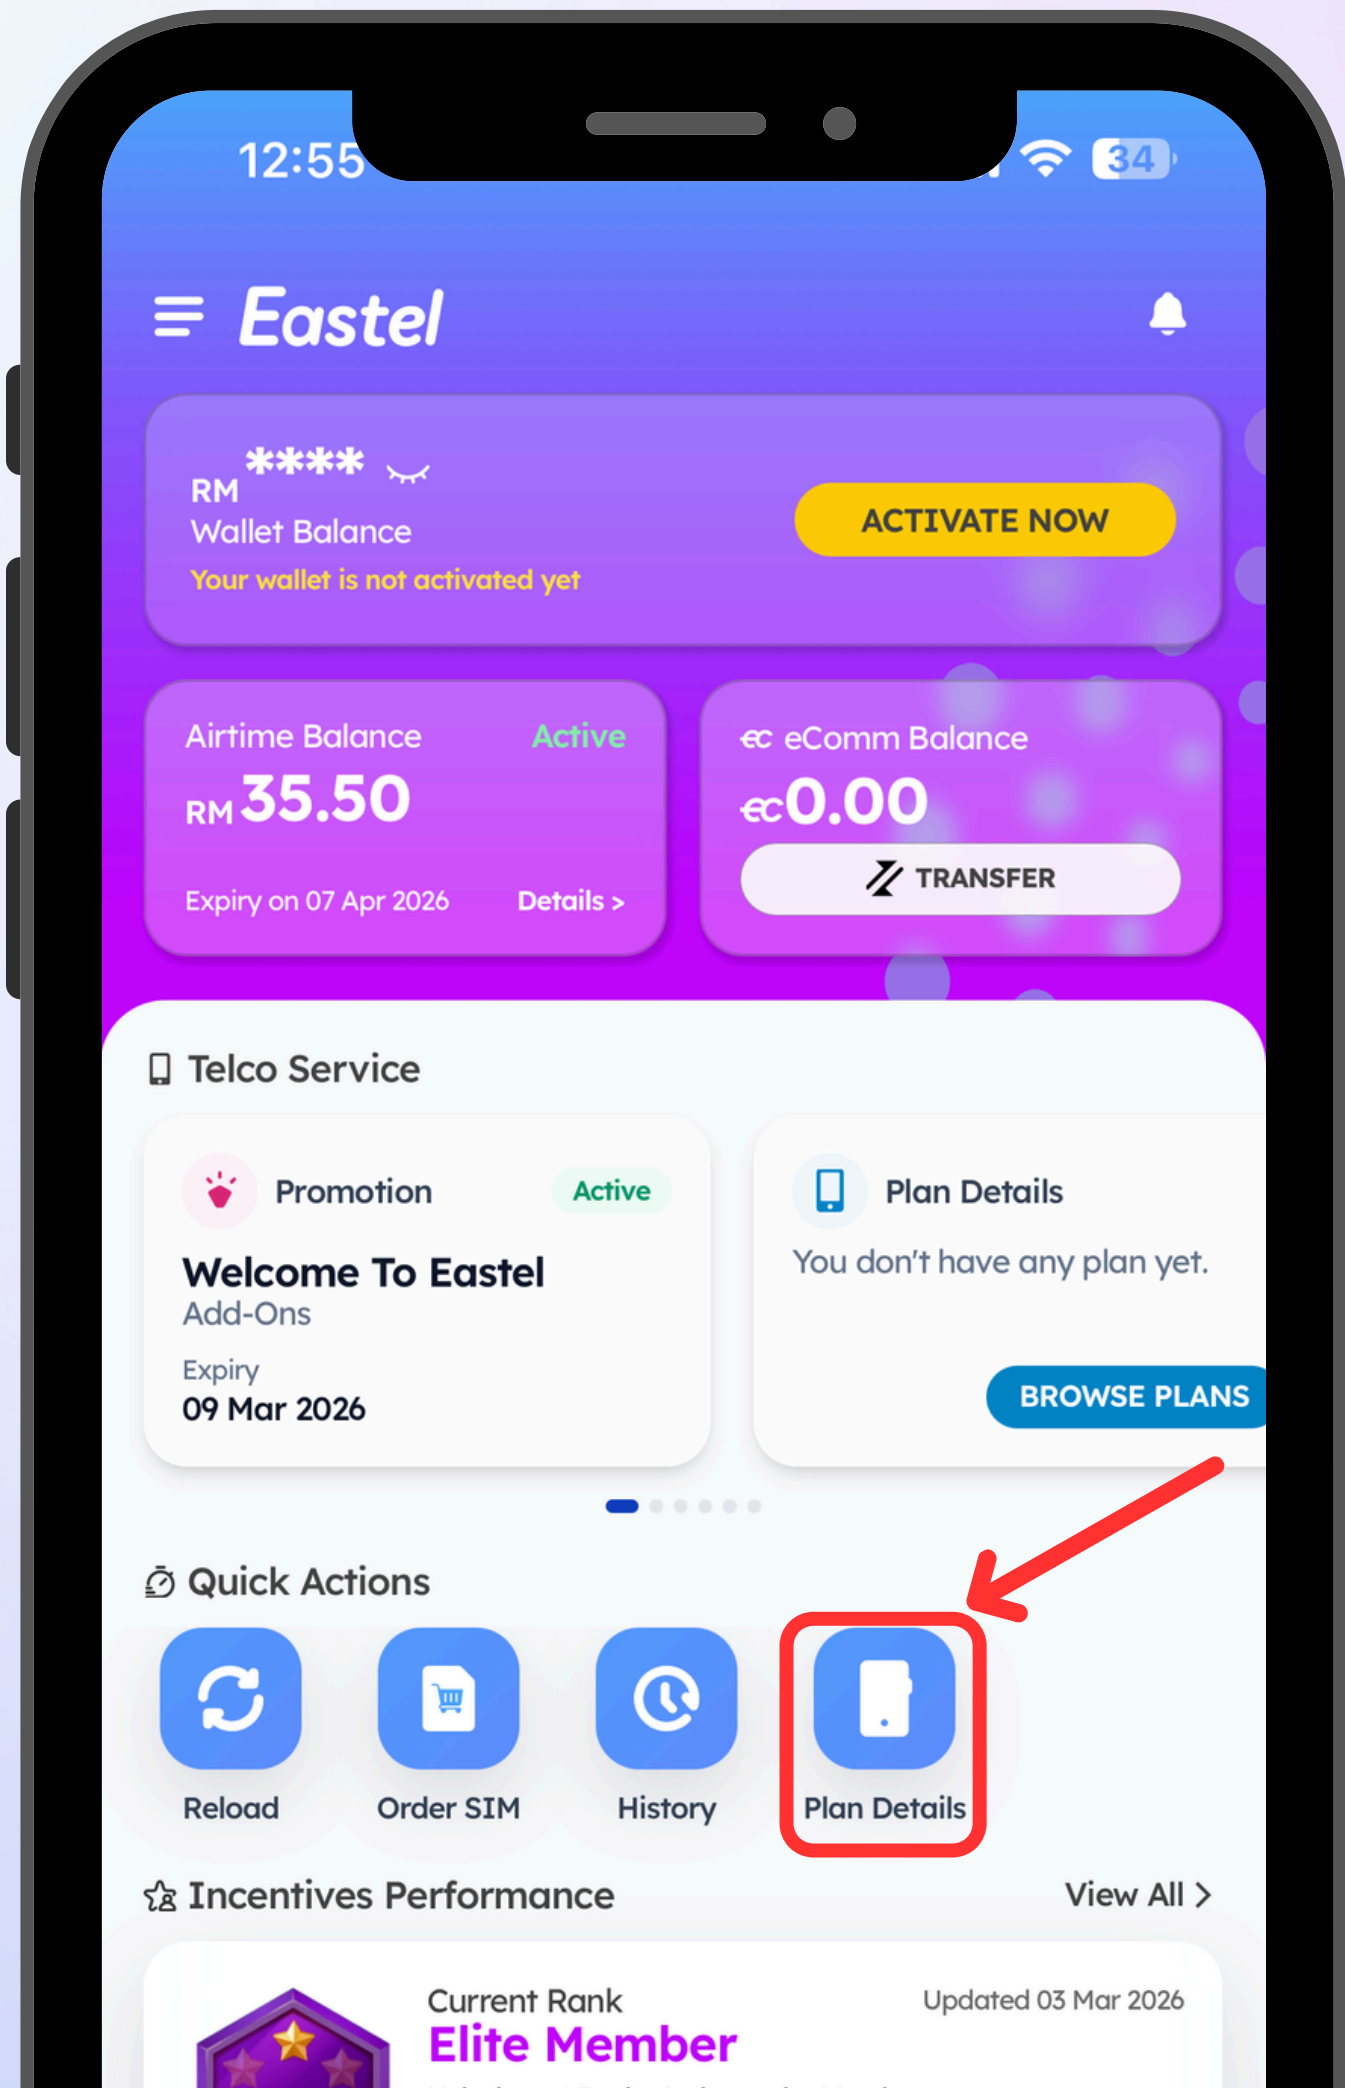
12:55

34

Eastel

RM ****
Wallet Balance
Your wallet is not activated yet

ACTIVATE NOW

Airtime Balance Active
RM 35.50
Expiry on 07 Apr 2026 Details >

€C eComm Balance
€C 0.00
TRANSFER

Telco Service

Promotion Active
Welcome To Eastel
Add-Ons
Expiry
09 Mar 2026

Plan Details
You don't have any plan yet.
BROWSE PLANS

Quick Actions

Reload
Order SIM
History
Plan Details

Incentives Performance
View All >

Current Rank
Elite Member
Updated 03 Mar 2026